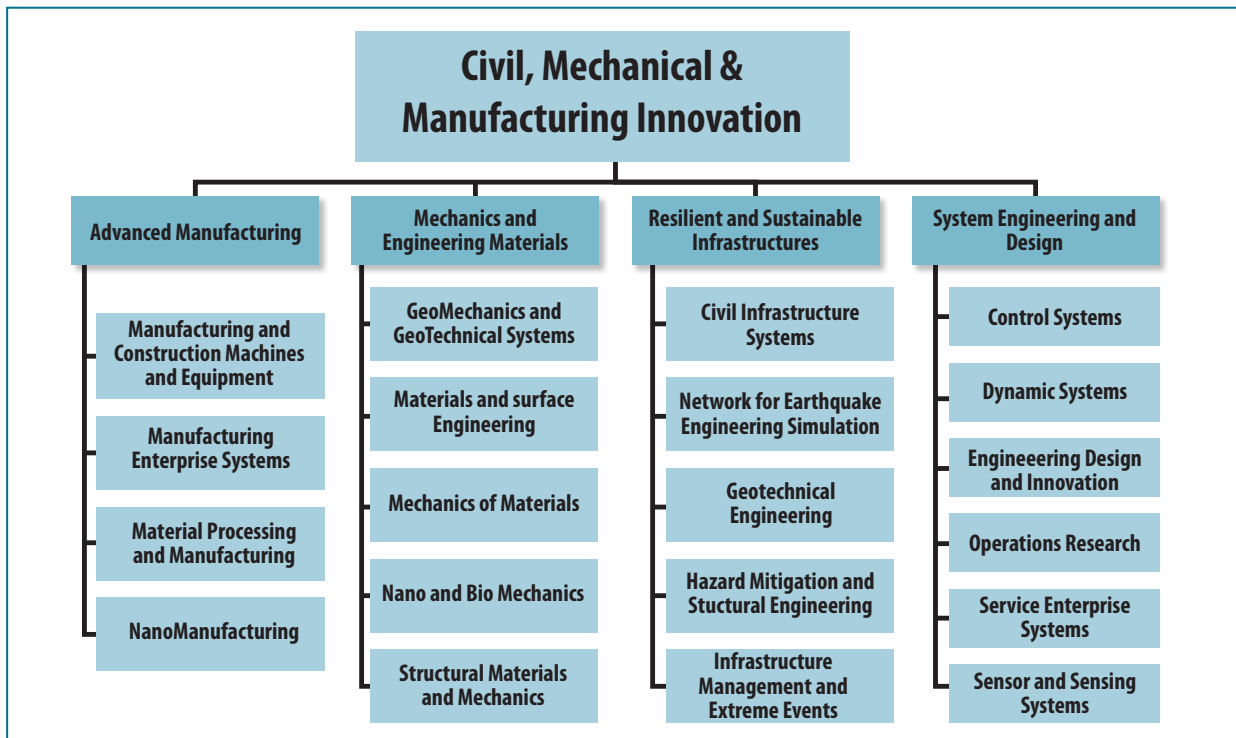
Civil, Mechanical & Manufacturing Innovation

Advanced Manufacturing

Manufacturing and Construction Machines and Equipment

Manufacturing Enterprise Systems

Material Processing and Manufacturing

NanoManufacturing

Mechanics and Engineering Materials

GeoMechanics and GeoTechnical Systems

Materials and surface Engineering

Mechanics of Materials

Nano and Bio Mechanics

Structural Materials and Mechanics

Resilient and Sustainable Infrastructures

Civil Infrastructure Systems

Network for Earthquake Engineering Simulation

Geotechnical Engineering

Hazard Mitigation and Stuctural Engineering

Infrastructure Management and Extreme Events

System Engineering and Design

Control Systems

Dynamic Systems

Engineeering Design and Innovation

Operations Research

Service Enterprise Systems

Sensor and Sensing Systems